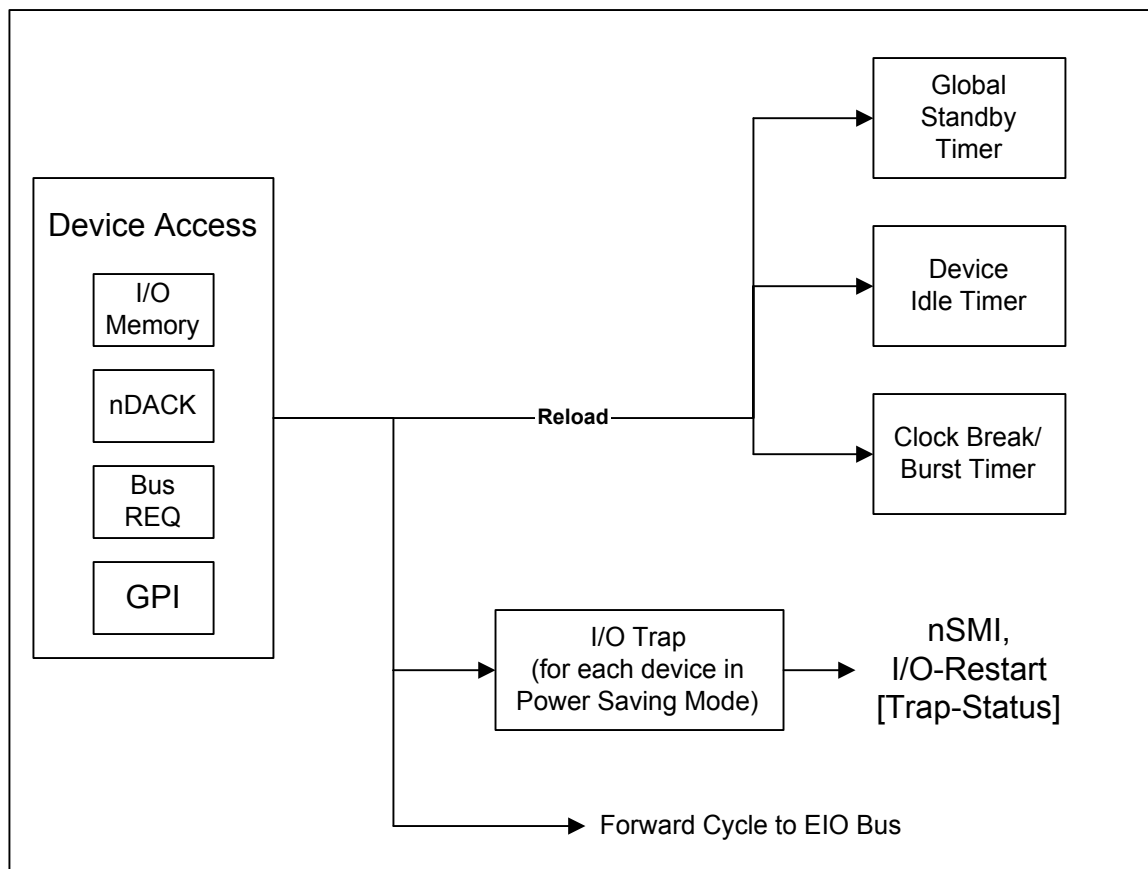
Device Access

I/O Memory

nDACK

Bus REQ

GPI

Reload

Global Standby Timer

Device Idle Timer

Clock Break/ Burst Timer

I/O Trap (for each device in Power Saving Mode)

nSMI, I/O-Restart [Trap-Status]

Forward Cycle to EIO Bus